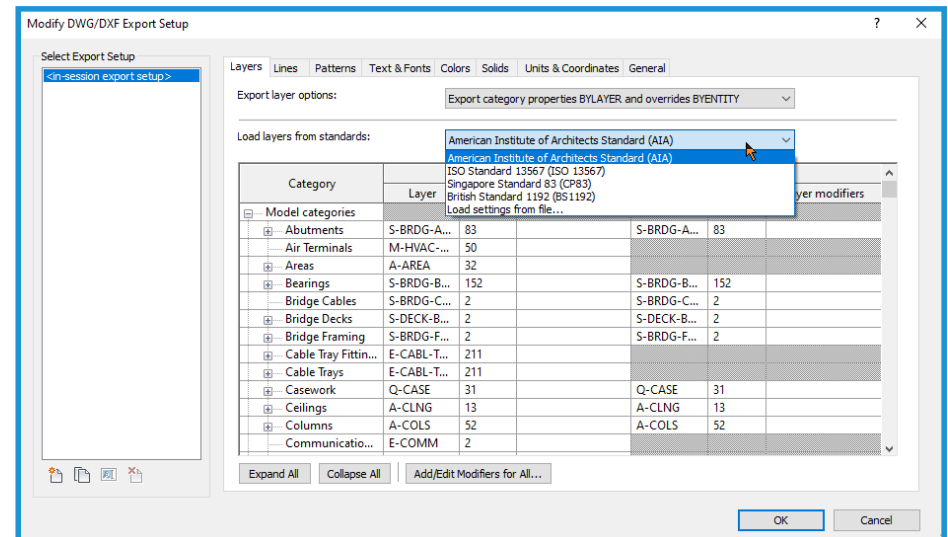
Modify DWG/DXF Export Setup

? ×

Select Export Setup

<in-session export setup>

Layers | Lines | Patterns | Text & Fonts | Colors | Solids | Units & Coordinates | General

Export layer options: Export category properties BYLAYER and overrides BYENTITY

Load layers from standards: American Institute of Architects Standard (AIA)

American Institute of Architects Standard (AIA)
ISO Standard 13567 (ISO 13567)
Singapore Standard 83 (CP83)
British Standard 1192 (BS1192)
Load settings from file...

| Category | Layer | | | | yer modifiers |
|---|---|---|---|---|---|
| Model categories | | | | | |
| Abutments | S-BRDG-A... | 83 | | S-BRDG-A... | 83 |
| Air Terminals | M-HVAC-... | 50 | | | |
| Areas | A-AREA | 32 | | | |
| Bearings | S-BRDG-B... | 152 | | S-BRDG-B... | 152 |
| Bridge Cables | S-BRDG-C... | 2 | | S-BRDG-C... | 2 |
| Bridge Decks | S-DECK-B... | 2 | | S-DECK-B... | 2 |
| Bridge Framing | S-BRDG-F... | 2 | | S-BRDG-F... | 2 |
| Cable Tray Fittin... | E-CABL-T... | 211 | | | |
| Cable Trays | E-CABL-T... | 211 | | | |
| Casework | Q-CASE | 31 | | Q-CASE | 31 |
| Ceilings | A-CLNG | 13 | | A-CLNG | 13 |
| Columns | A-COLS | 52 | | A-COLS | 52 |
| Communicatio... | E-COMM | | | | |

Expand All | Collapse All | Add/Edit Modifiers for All...

OK | Cancel